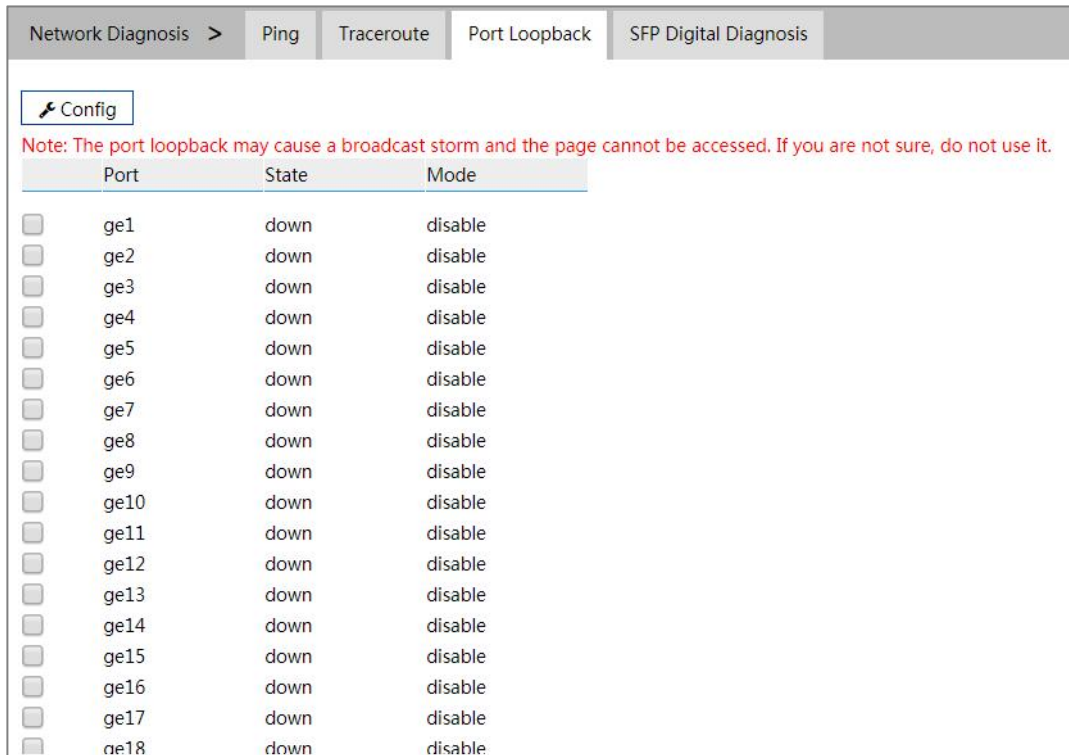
Network Diagnosis > Ping Traceroute Port Loopback SFP Digital Diagnosis

Config

Note: The port loopback may cause a broadcast storm and the page cannot be accessed. If you are not sure, do not use it.

| | Port | State | Mode |
|---|---|---|---|
| | ge1 | down | disable |
| | ge2 | down | disable |
| | ge3 | down | disable |
| | ge4 | down | disable |
| | ge5 | down | disable |
| | ge6 | down | disable |
| | ge7 | down | disable |
| | ge8 | down | disable |
| | ge9 | down | disable |
| | ge10 | down | disable |
| | ge11 | down | disable |
| | ge12 | down | disable |
| | ge13 | down | disable |
| | ge14 | down | disable |
| | ge15 | down | disable |
| | ge16 | down | disable |
| | ge17 | down | disable |
| | ge18 | down | disable |